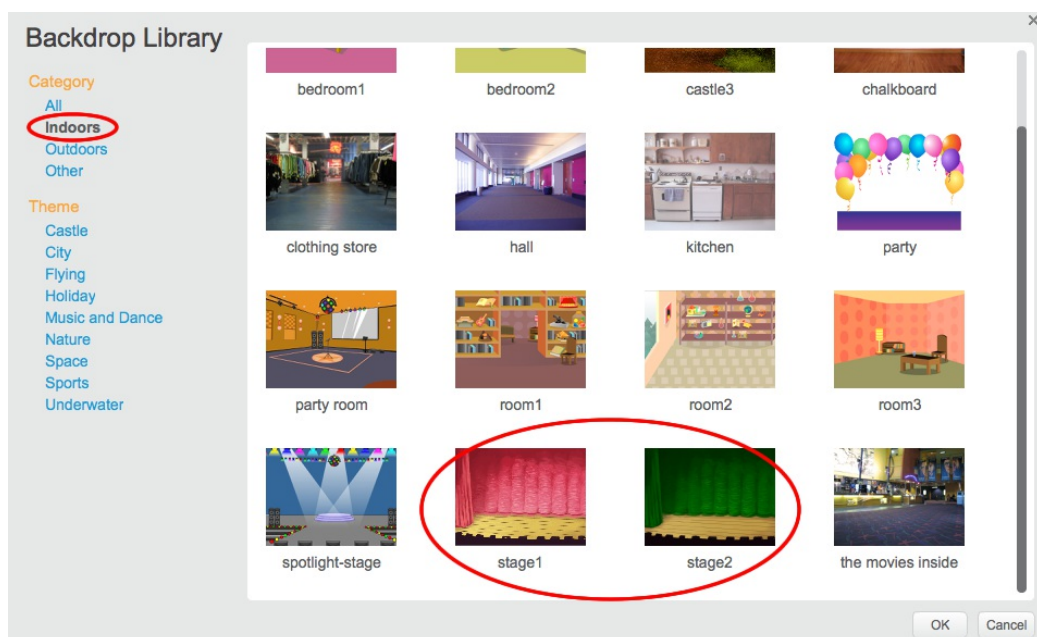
Backdrop Library

Category
All
Indoors
Outdoors
Other

Theme
Castle
City
Flying
Holiday
Music and Dance
Nature
Space
Sports
Underwater

bedroom1
bedroom2
castle3
chalkboard
clothing store
hall
kitchen
party
party room
room1
room2
room3
spotlight-stage
stage1
stage2
the movies inside

OK
Cancel